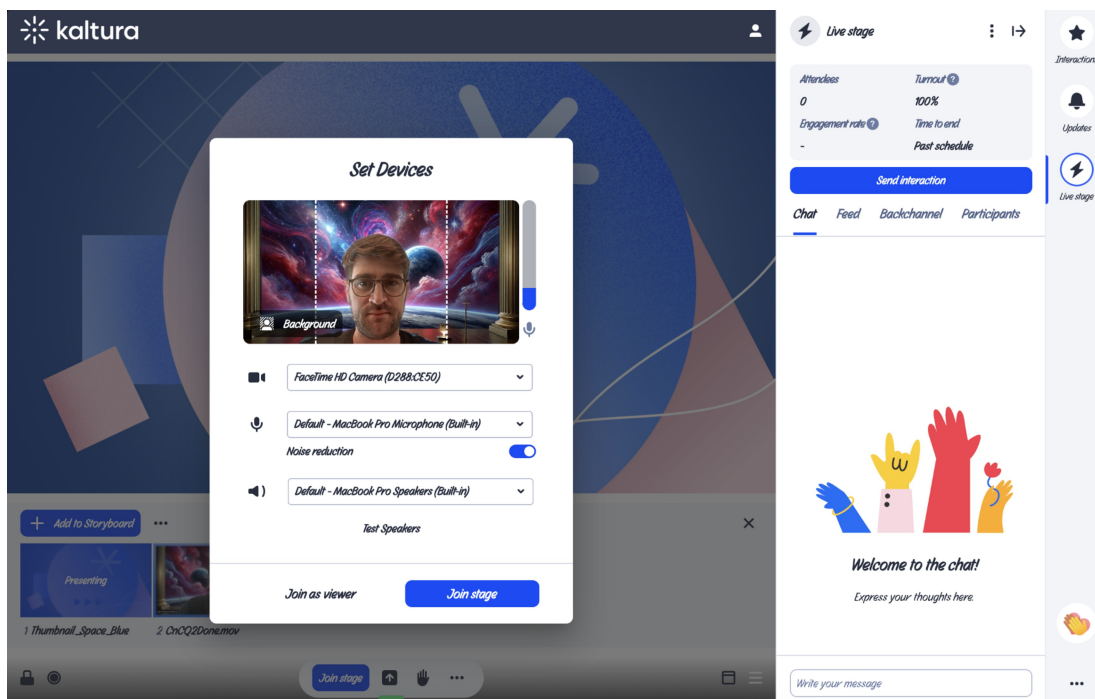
kaltura

Set Devices

Background

FaceTime HD Camera (D288:CE50)

Default - MacBook Pro Microphone (Built-in)

Noise reduction

Default - MacBook Pro Speakers (Built-in)

Test Speakers

Join as viewer

Join stage

Add to Storyboard

...

Presenting

1 Thumbnail_Space_Blue

2 CnCQ2Done.mov

Join stage

...

Live stage

| Attendees | Turnout |
|---|---|
| 0 | 100% |
| Engagement rate | Time to end |
| - | Past schedule |

Send interaction

Chat Feed Backchannel Participants

Welcome to the chat!

Express your thoughts here.

Write your message

Interactions

Updates

Live stage

...